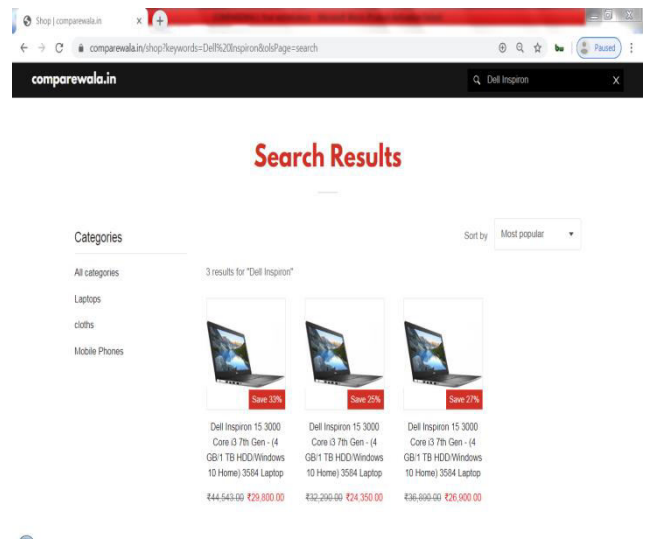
Shop | comparewala.in
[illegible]
comparewala.in/shop?keywords=Dell%20Inspiron&olsPage=search
Paused

comparewala.in
Dell Inspiron
X

Search Results

Categories
All categories
Laptops
cloths
Mobile Phones

Sort by Most popular

3 results for "Dell Inspiron"

Save 33%
Dell Inspiron 15 3000 Core i3 7th Gen - (4 GB/1 TB HDD/Windows 10 Home) 3584 Laptop
~~₹44,543.00~~ ₹29,800.00

Save 25%
Dell Inspiron 15 3000 Core i3 7th Gen - (4 GB/1 TB HDD/Windows 10 Home) 3584 Laptop
~~₹32,290.00~~ ₹24,350.00

Save 27%
Dell Inspiron 15 3000 Core i3 7th Gen - (4 GB/1 TB HDD/Windows 10 Home) 3584 Laptop
~~₹36,890.00~~ ₹26,900.00